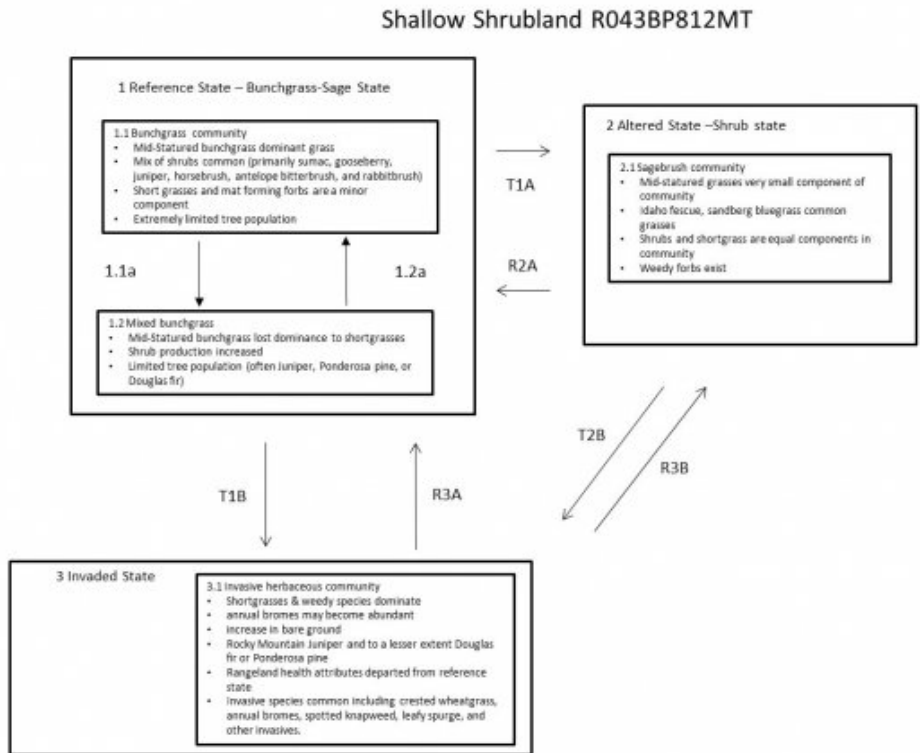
Shallow Shrubland R043BP812MT

1 Reference State – Bunchgrass-Sage State

1.1 Bunchgrass community
- Mid-Statured bunchgrass dominant grass
- Mix of shrubs common (primarily sumac, gooseberry, juniper, horsebrush, antelope bitterbrush, and rabbitbrush)
- Short grasses and mat forming forbs are a minor component
- Extremely limited tree population

1.1a

1.2a

1.2 Mixed bunchgrass
- Mid-Statured bunchgrass lost dominance to shortgrasses
- Shrub production increased
- Limited tree population (often Juniper, Ponderosa pine, or Douglas fir)

T1A

R2A

2 Altered State –Shrub state

2.1 Sagebrush community
- Mid-statured grasses very small component of community
- Idaho fescue, sandberg bluegrass common grasses
- Shrubs and shortgrass are equal components in community
- Weedy forbs exist

T2B

R3B

T1B

R3A

3 Invaded State

3.1 Invasive herbaceous community
- Shortgrasses & weedy species dominate
- annual bromes may become abundant
- increase in bare ground
- Rocky Mountain Juniper and to a lesser extent Douglas fir or Ponderosa pine
- Rangeland health attributes departed from reference state
- Invasive species common including crested wheatgrass, annual bromes, spotted knapweed, leafy spurge, and other invasives.